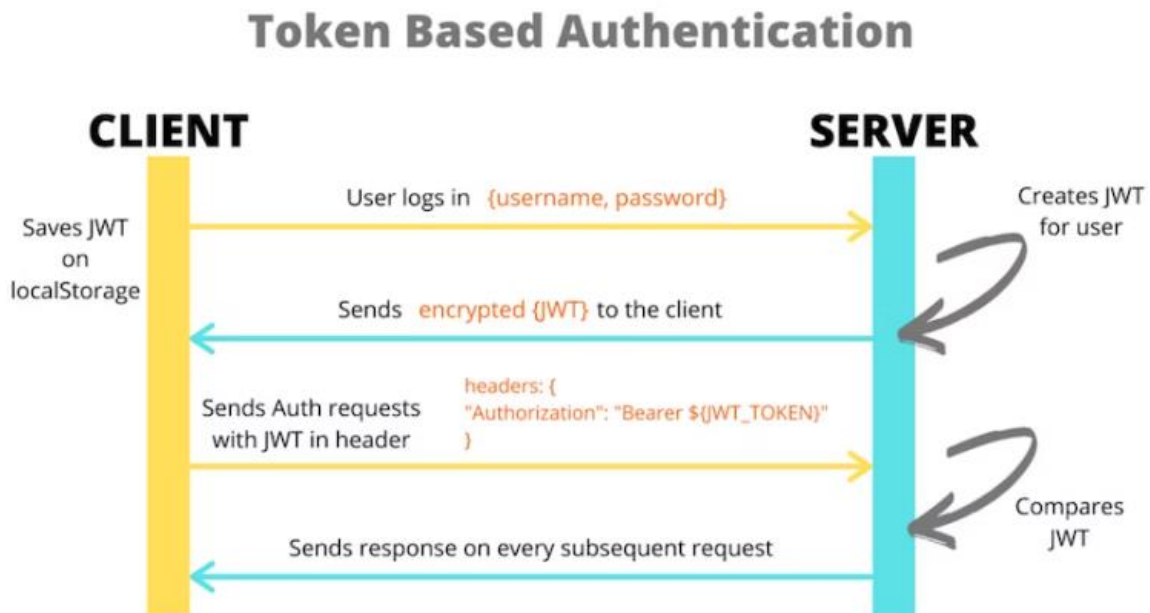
Token Based Authentication

CLIENT

SERVER

Saves JWT on localStorage

User logs in {username, password}

Creates JWT for user

Sends encrypted {JWT} to the client

Sends Auth requests with JWT in header

headers: {
"Authorization": "Bearer ${JWT_TOKEN}"
}

Compares JWT

Sends response on every subsequent request